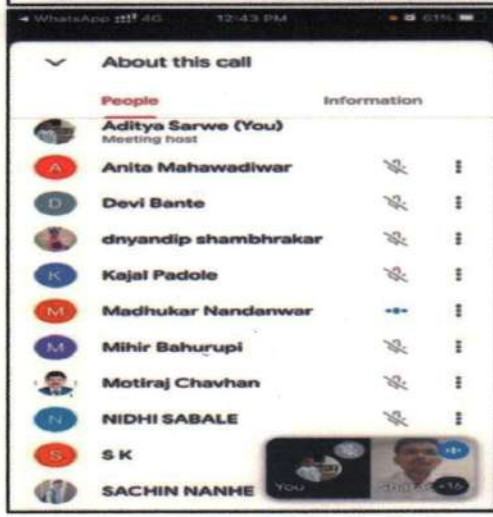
◄ WhatsApp 4G 12:43 PM 61%

About this call

People

Information

Aditya Sarwe (You)
Meeting host

A
Anita Mahawadiwar

D
Devi Bante

dnyandip shambhrakar

K
Kajal Padole

M
Madhukar Nandanwar

M
Mihir Bahurupi

Motiraj Chavhan

N
NIDHI SABALE

S
S K

SACHIN NANHE

You

+16